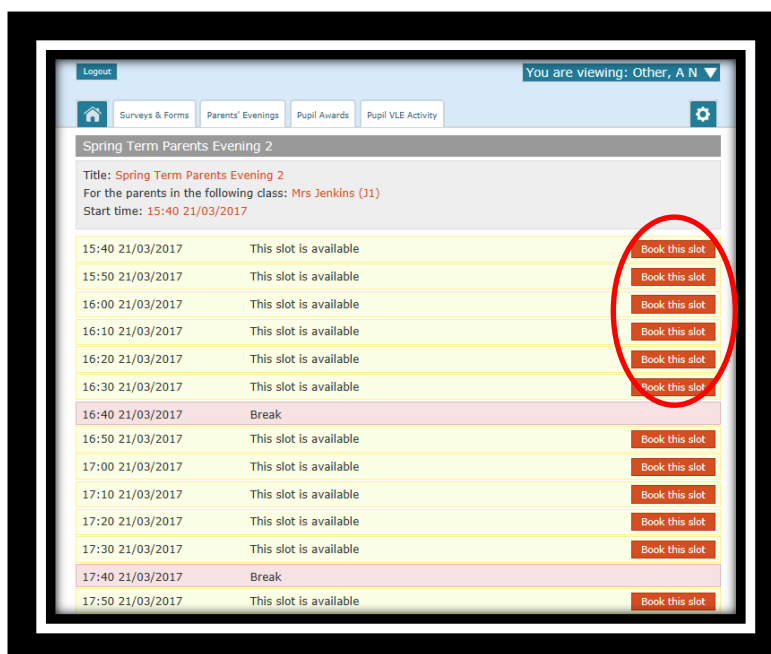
Logout

You are viewing: Other, A N

Surveys & Forms | Parents' Evenings | Pupil Awards | Pupil VLE Activity

Spring Term Parents Evening 2

Title: Spring Term Parents Evening 2
For the parents in the following class: Mrs Jenkins (J1)
Start time: 15:40 21/03/2017

| | | |
|---|---|---|
| 15:40 21/03/2017 | This slot is available | Book this slot |
| 15:50 21/03/2017 | This slot is available | Book this slot |
| 16:00 21/03/2017 | This slot is available | Book this slot |
| 16:10 21/03/2017 | This slot is available | Book this slot |
| 16:20 21/03/2017 | This slot is available | Book this slot |
| 16:30 21/03/2017 | This slot is available | Book this slot |
| 16:40 21/03/2017 | Break | |
| 16:50 21/03/2017 | This slot is available | Book this slot |
| 17:00 21/03/2017 | This slot is available | Book this slot |
| 17:10 21/03/2017 | This slot is available | Book this slot |
| 17:20 21/03/2017 | This slot is available | Book this slot |
| 17:30 21/03/2017 | This slot is available | Book this slot |
| 17:40 21/03/2017 | Break | |
| 17:50 21/03/2017 | This slot is available | Book this slot |